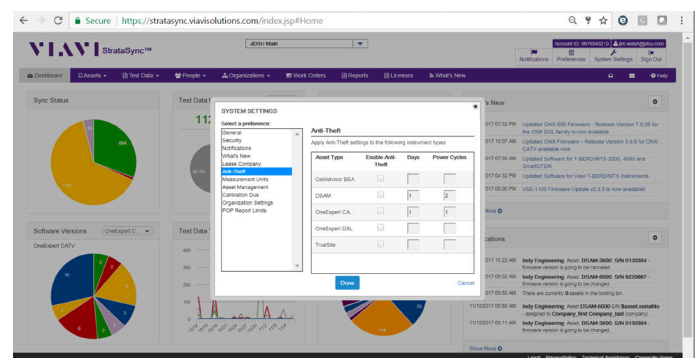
Secure | https://stratasync.viavisolutions.com/index.jsp#Home

VIAVI StrataSync™

JDSU Main

Account ID: 9876543210 | jim.waters@jdsu.com

Notifications Preferences System Settings Sign Out

Dashboard | Assets | Test Data | People | Organizations | Work Orders | Reports | Licenses | What's New | Help

Sync Status

Test Data

113

What's New

Software Versions OneExpert C...

OneExpert CATV

Test Data

Notifications

SYSTEM SETTINGS

Select a preference:
General
Security
Notifications
What's New
Lease Company
Anti-Theft
Measurement Units
Asset Management
Calibration Due
Organization Settings
PDF Report Limits

Anti-Theft

Apply Anti-Theft settings to the following instrument types

| Asset Type | Enable Anti-Theft | Days | Power Cycles |
|---|---|---|---|
| CellAdvisor BSA | | | |
| DSAM | | 1 | 2 |
| OneExpert CA... | | 1 | 1 |
| OneExpert DSL | | | |
| TrueSite | | | |

Done Cancel

2017 07:32 PM Updated ONX-580 Firmware - Release Version 7.0.26 for the ONX DSL family is now available

2017 10:07 AM Updated ONX Firmware - Release Version 3.6.9 for ONX CATV available now

2017 07:03 AM Updated Software for T-BERD/MTS-2000, 4000 and SmartOTDR

2017 04:52 PM Updated Software for Viavi T-BERD/MTS Instruments

2017 06:00 PM VSE-1100 Firmware Update v2.3.0 is now available!

More

2017 10:22 AM Indy Engineering Asset DSAM-3600 S/N 0130584 - firmware version is going to be canceled

2017 09:02 AM Indy Engineering Asset DSAM-6000 S/N 9230667 - firmware version is going to be changed

2017 09:50 AM There are currently 0 assets in the holding bin

11/10/2017 09:50 AM Indy Engineering Asset DSAM-6000 S/N $asset.serialNo - assigned to Company_first Company_last company

11/10/2017 09:11 AM Indy Engineering Asset DSAM-3600 S/N 0130584 - firmware version is going to be changed

Show More